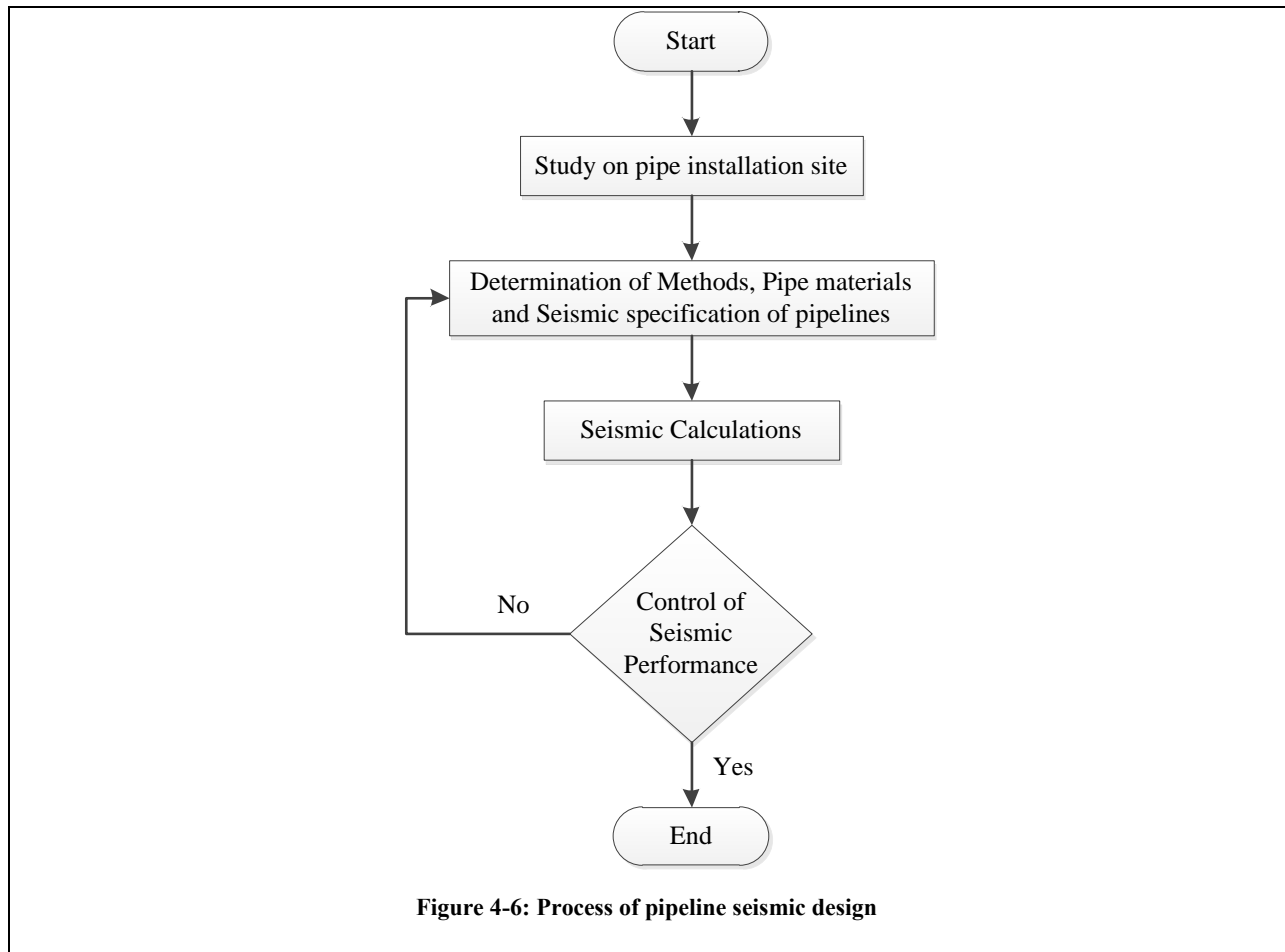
Start

Study on pipe installation site

Determination of Methods, Pipe materials and Seismic specification of pipelines

Seismic Calculations

No

Control of Seismic Performance

Yes

End

**Figure 4-6: Process of pipeline seismic design**